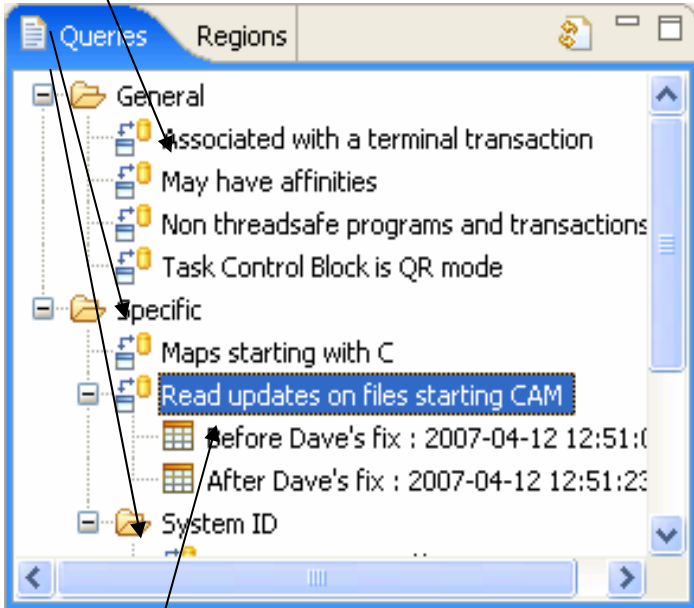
Queries Regions

General

Associated with a terminal transaction

May have affinities

Non threadsafe programs and transactions

Task Control Block is QR mode

Specific

Maps starting with C

Read updates on files starting CAM

Before Dave's fix : 2007-04-12 12:51:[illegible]

After Dave's fix : 2007-04-12 12:51:23

System ID